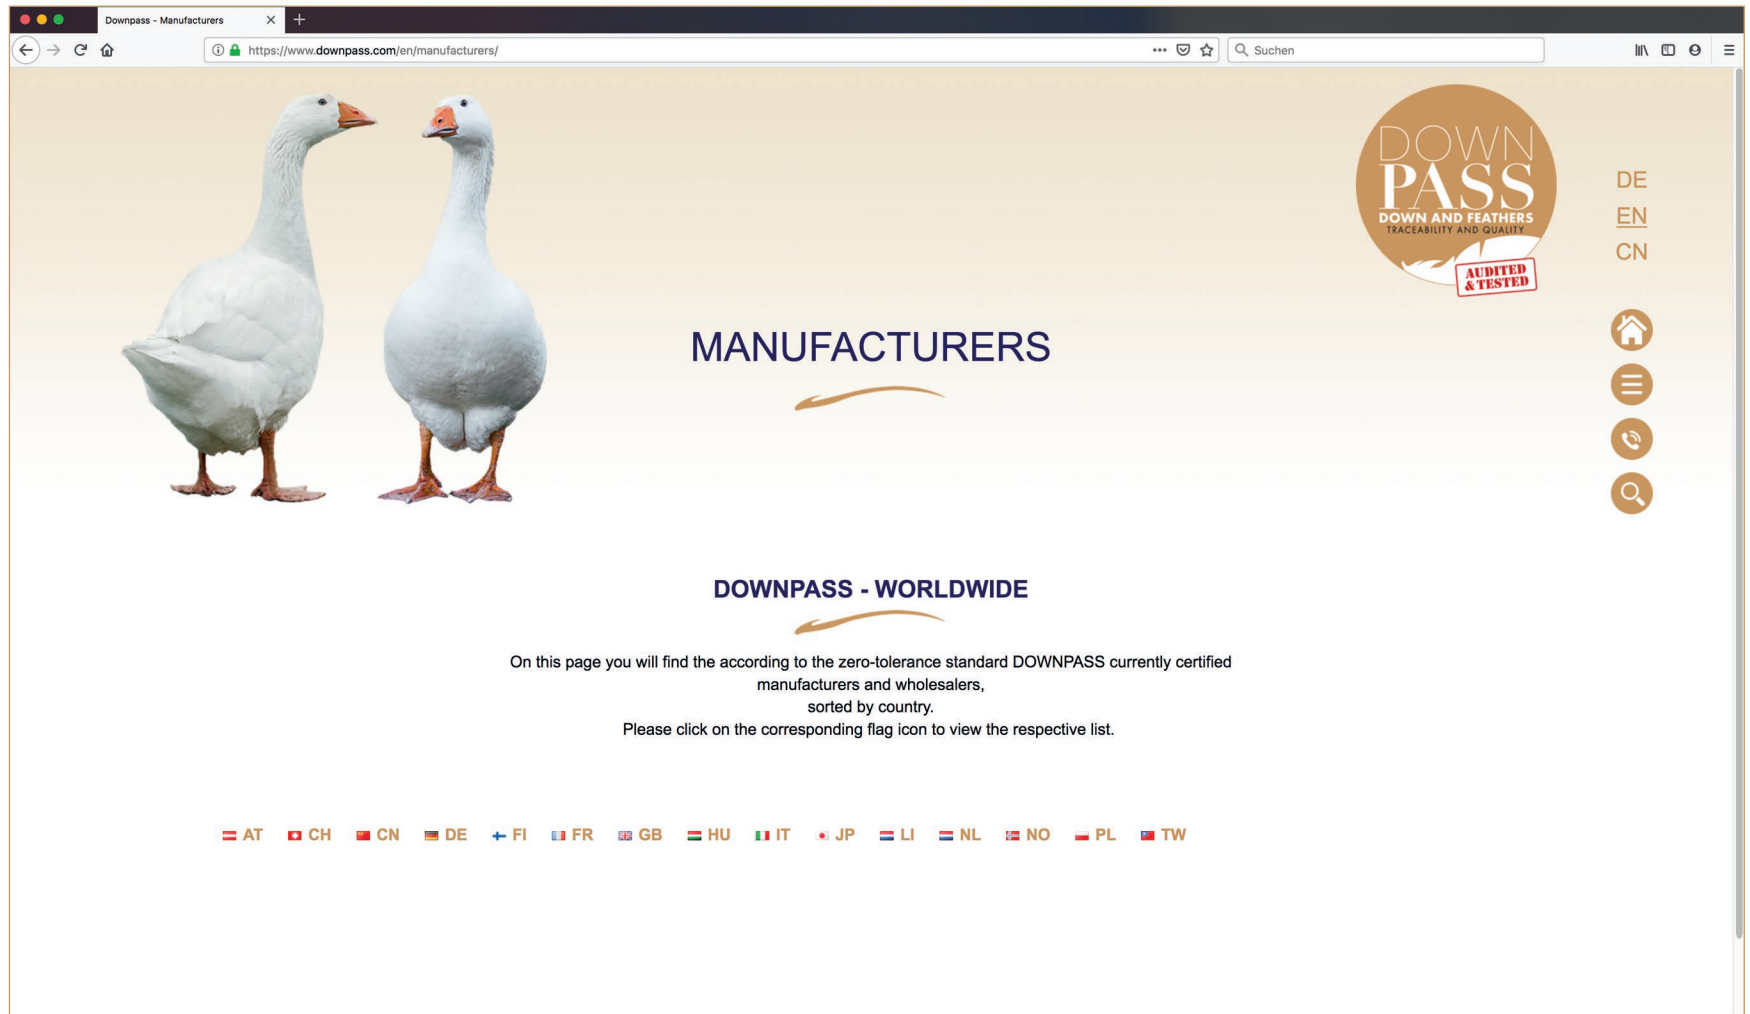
Downpass - Manufacturers

https://www.downpass.com/en/manufacturers/

Suchen

DOWN PASS
DOWN AND FEATHERS
TRACEABILITY AND QUALITY
AUDITED & TESTED

DE
EN
CN

MANUFACTURERS

DOWNPASS - WORLDWIDE

On this page you will find the according to the zero-tolerance standard DOWNPASS currently certified manufacturers and wholesalers,
sorted by country.
Please click on the corresponding flag icon to view the respective list.

AT CH CN DE FI FR GB HU IT JP LI NL NO PL TW